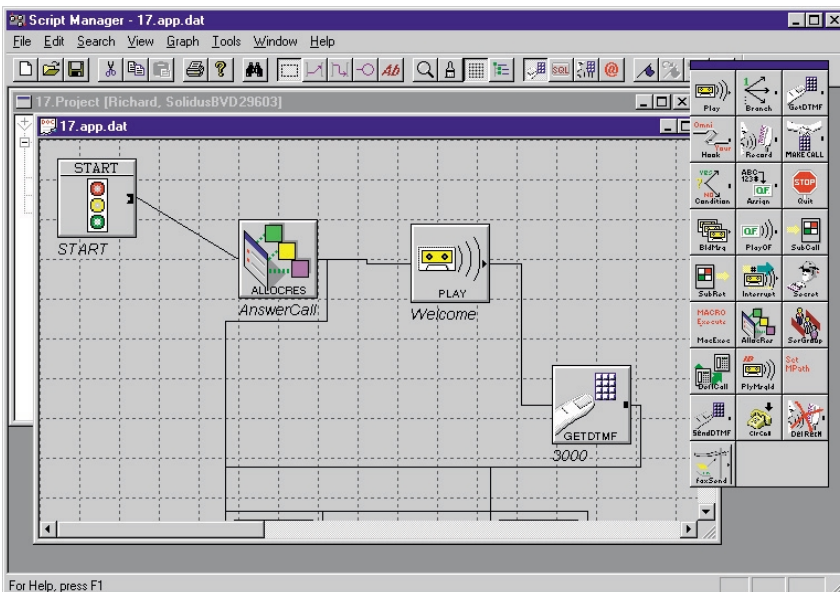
Script Manager - 17.app.dat

File Edit Search View Graph Tools Window Help

17.Project [Richard, SolidusBVD29603]

17.app.dat

START

START

ALLOCRES

AnswerCall

PLAY

Welcome

GETDTMF

3000

Play

Branch

GetDTMF

Omni

Tour

Hook

Record

MAKE CALL

YES

NO

Condition

ABC

123

QF

Assign

STOP

Quit

BldMsg

QF

PlayQF

SubCall

SubRet

Interrupt

Secret

MACRO

Execute

MacExec

AllocRes

SerGroup

Set

MPath

DefCall

AP

PlyMsgld

SendDTMF

ClrCall

DelRecN

FaxSend

For Help, press F1